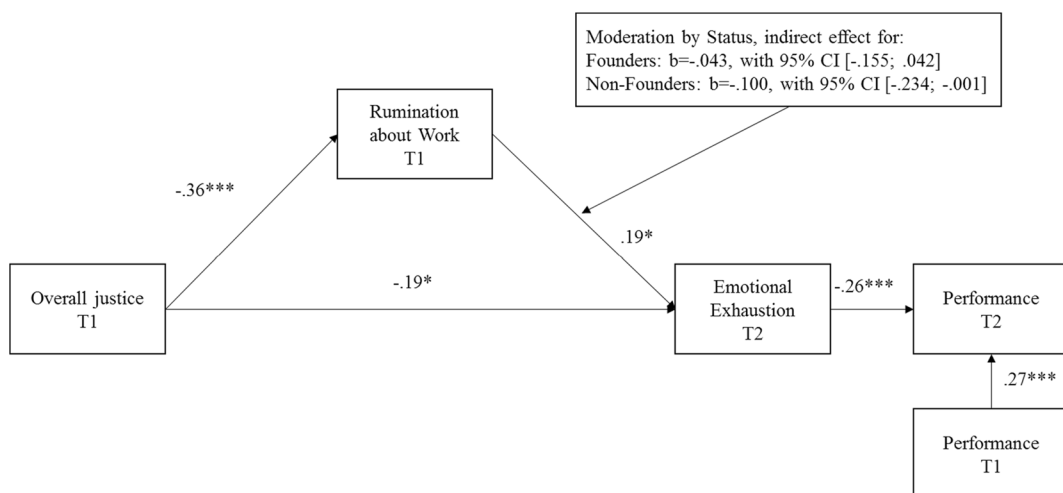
Moderation by Status, indirect effect for:
Founders: b=-.043, with 95% CI [-.155; .042]
Non-Founders: b=-.100, with 95% CI [-.234; -.001]

Rumination about Work T1

-.36***

.19*

-.19*

Overall justice T1

Emotional Exhaustion T2

-.26***

Performance T2

.27***

Performance T1